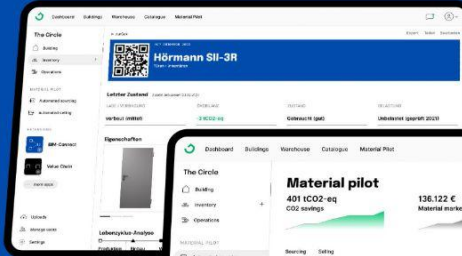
Dashboard Buildings Warehouse Catalogue Material Pilot

The Circle

Building

Inventory

Operations

MATERIAL PILOT

Automated sourcing

Automated selling

BIM-Connect

Value Chain

Uploads

Settings

Hörmann SII-3R

Letzter Zustand

verkauf ermittelt

Gebraucht (gut)

Eigenschaften

Lebenszyklus-Analyse

Dashboard Buildings Warehouse Catalogue Material Pilot

The Circle

Building

Inventory

Operations

MATERIAL PILOT

Material pilot

401 tCO2-eq

CO2 savings

136.122 €

Material marke

Sourcing Selling